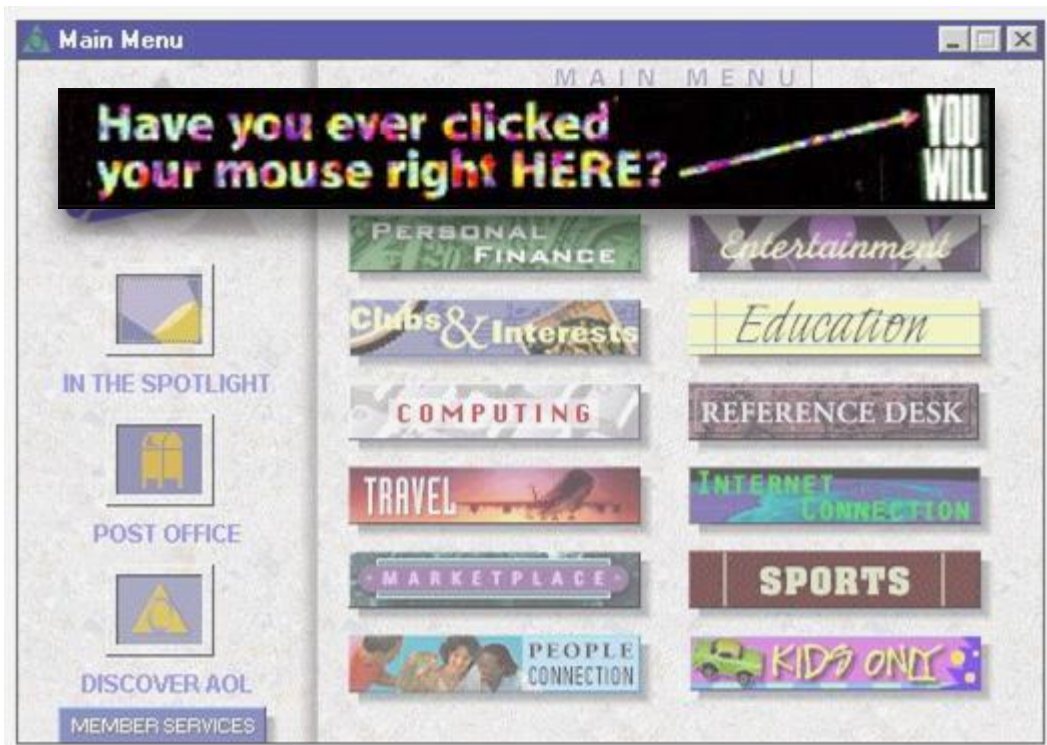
Main Menu

MAIN MENU

Have you ever clicked your mouse right HERE?

YOU WILL

PERSONAL FINANCE

Entertainment

Clubs & Interests

Education

COMPUTING

REFERENCE DESK

TRAVEL

INTERNET CONNECTION

MARKETPLACE

SPORTS

PEOPLE CONNECTION

KIDS ONLY

IN THE SPOTLIGHT

POST OFFICE

DISCOVER AOL

MEMBER SERVICES